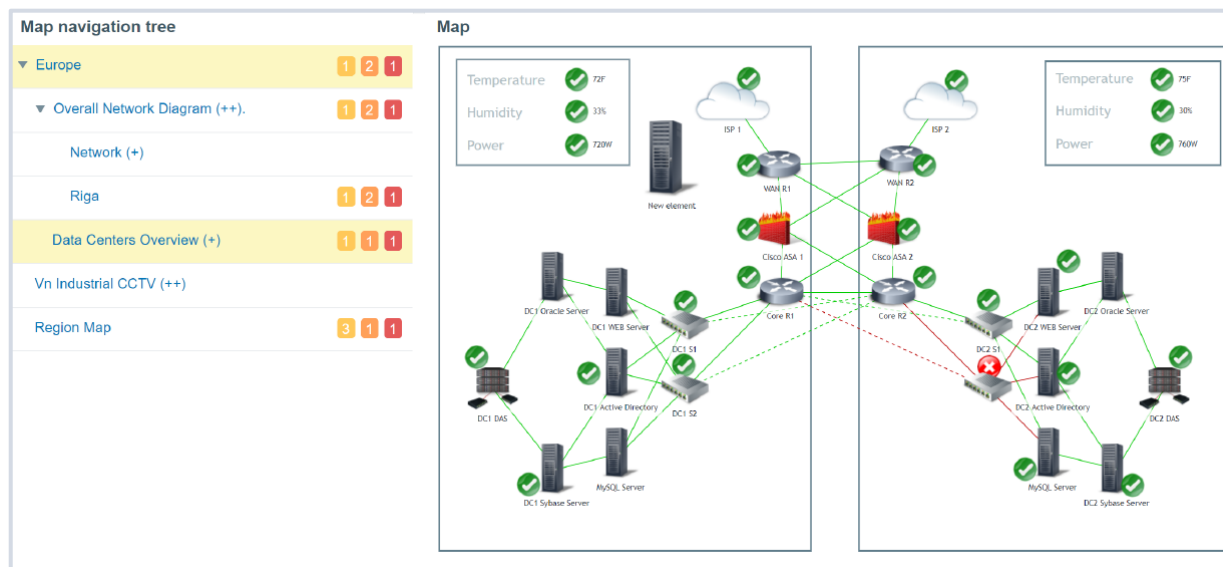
Map navigation tree

Europe 1 2 1

Overall Network Diagram (++). 1 2 1

Network (+)

Riga 1 2 1

Data Centers Overview (+) 1 1 1

Vn Industrial CCTV (++)

Region Map 3 1 1

Map

Temperature 72F
Humidity 33%
Power 720W

ISP 1
New element
WAN R1
Cisco ASA 1
Core R1
DC1 Oracle Server
DC1 WEB Server
DC1 S1
DC1 DAS
DC1 Active Directory
DC1 S2
DC1 Sybase Server
MySQL Server

Temperature 75F
Humidity 30%
Power 760W

ISP 2
WAN R2
Cisco ASA 2
Core R2
DC2 WEB Server
DC2 Oracle Server
DC2 S1
DC2 Active Directory
DC2 DAS
MySQL Server
DC2 Sybase Server